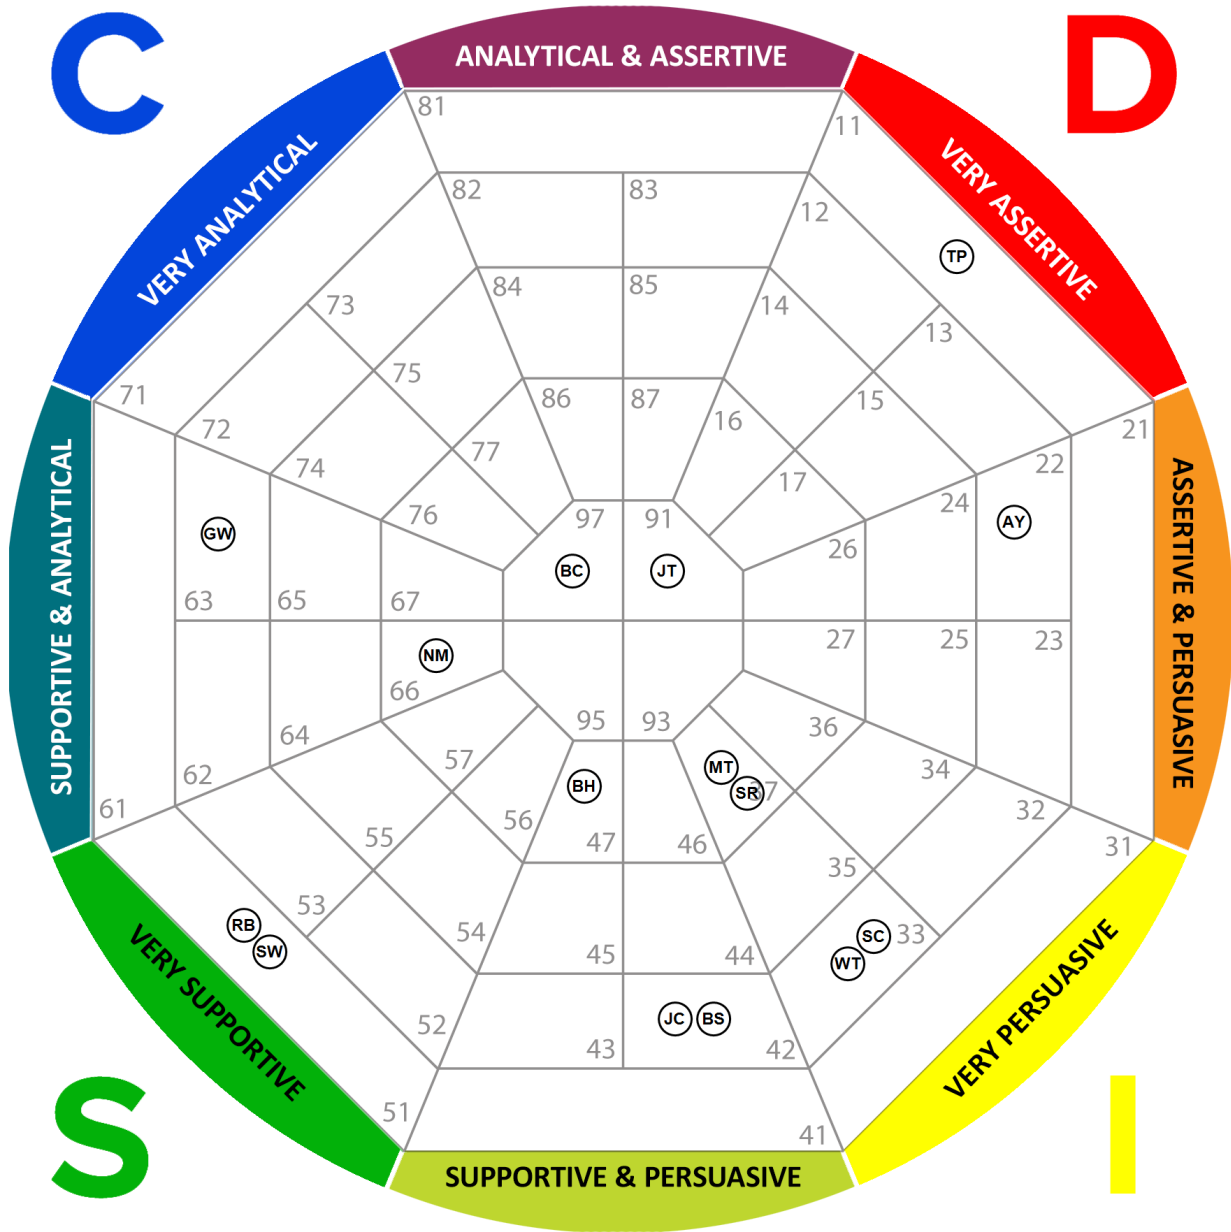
C

ANALYTICAL & ASSERTIVE

D

VERY ANALYTICAL

VERY ASSERTIVE

81
11
82
83
12
TP
73
84
85
14
13
75
15
71
72
86
87
16
21
74
77
17
22
76
97
91
24
AY
GW
BC
JT
26
63
65
67
27
25
23
NM
66
64
95
93
36
62
57
MT
34
61
SR
7
BH
56
47
46
32
55
31
35
53
SC
33
RB
SW
54
45
44
WT
JC
BS
52
43
42
51
41

SUPPORTIVE & ANALYTICAL

ASSERTIVE & PERSUASIVE

VERY SUPPORTIVE

VERY PERSUASIVE

S

SUPPORTIVE & PERSUASIVE

I